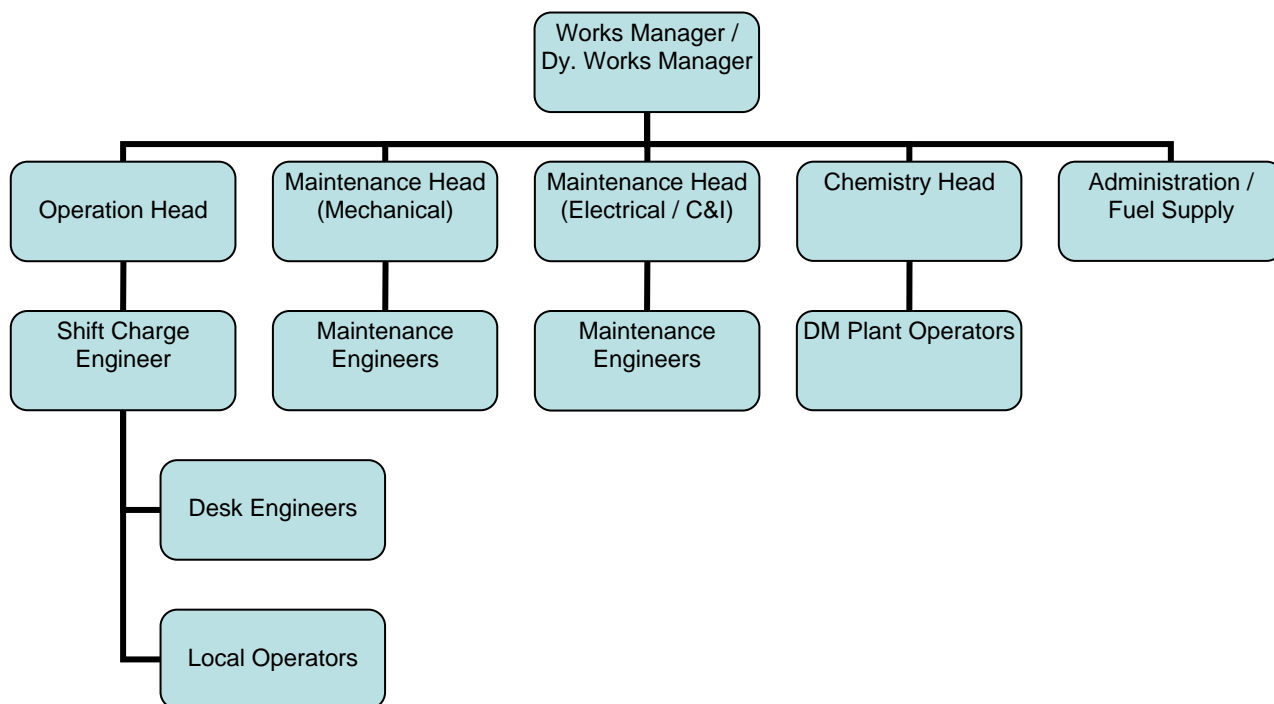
Works Manager / Dy. Works Manager

Operation Head

Maintenance Head (Mechanical)

Maintenance Head (Electrical / C&I)

Chemistry Head

Administration / Fuel Supply

Shift Charge Engineer

Maintenance Engineers

Maintenance Engineers

DM Plant Operators

Desk Engineers

Local Operators